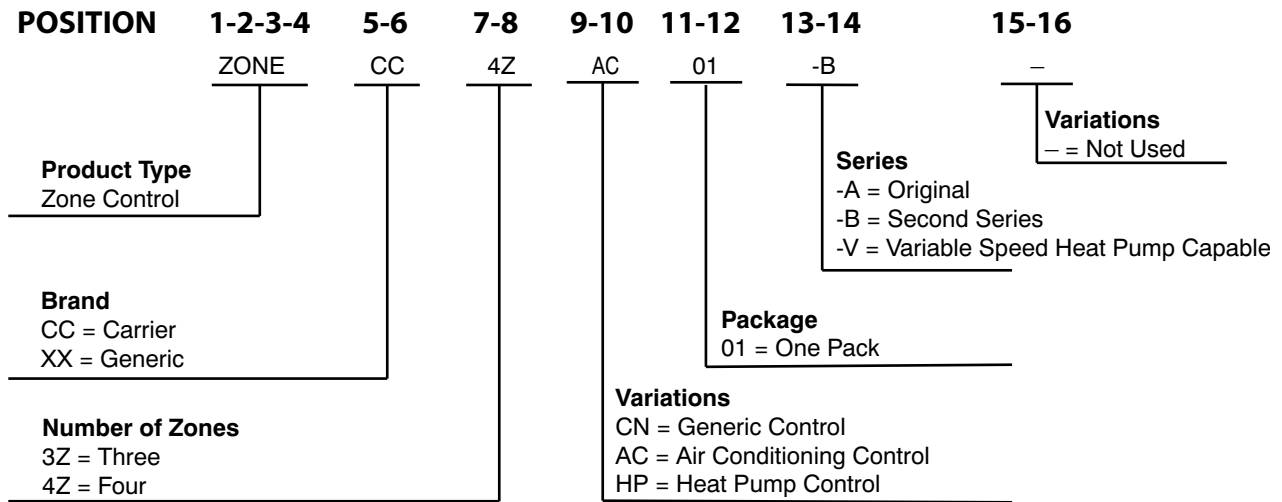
POSITION 1-2-3-4 5-6 7-8 9-10 11-12 13-14 15-16

ZONE CC 4Z AC 01 -B –

Variations
– = Not Used

Series
-A = Original
-B = Second Series
-V = Variable Speed Heat Pump Capable

Product Type
Zone Control

Brand
CC = Carrier
XX = Generic

Package
01 = One Pack

Variations
CN = Generic Control
AC = Air Conditioning Control
HP = Heat Pump Control

Number of Zones
3Z = Three
4Z = Four